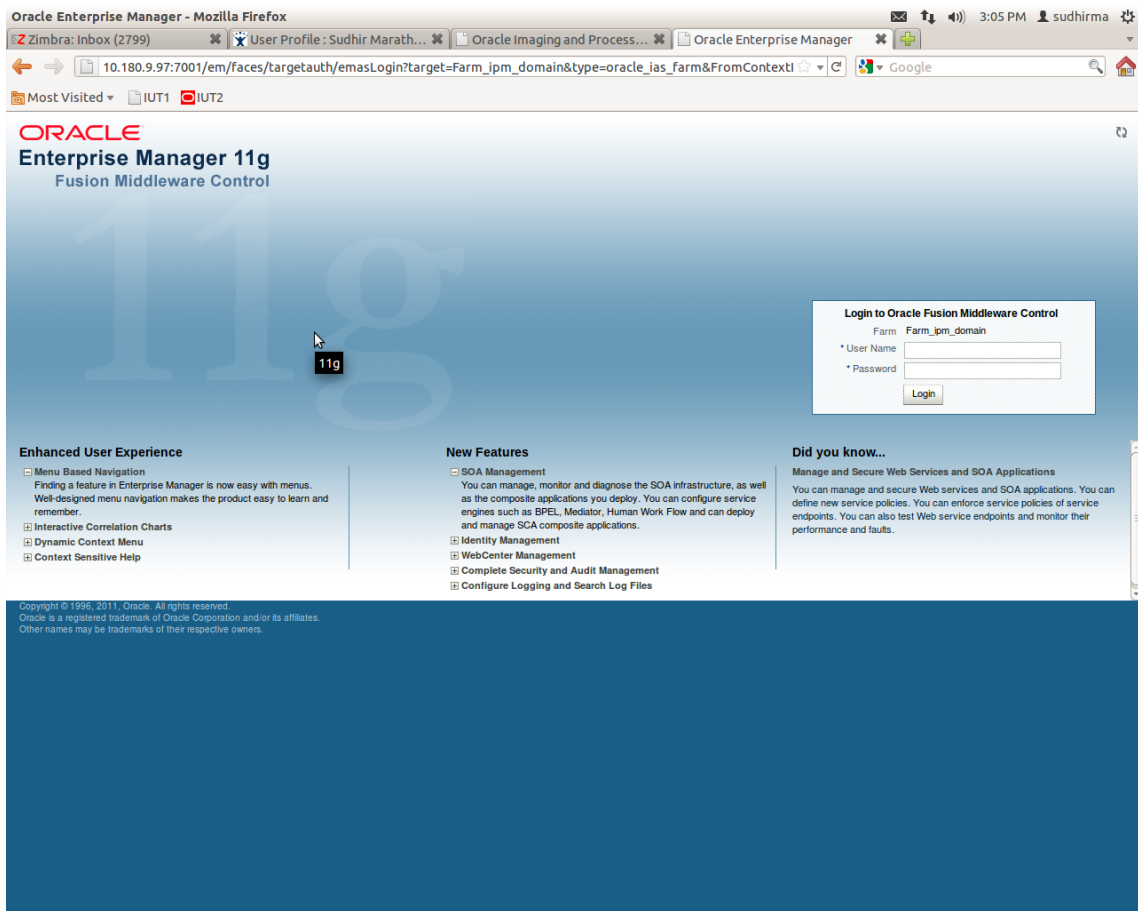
Oracle Enterprise Manager - Mozilla Firefox

3:05 PM sudhirma

Zimbra: Inbox (2799)
User Profile : Sudhir Marath...
Oracle Imaging and Process...
Oracle Enterprise Manager

10.180.9.97:7001/em/faces/targetauth/emasLogin?target=Farm_ipm_domain&type=oracle_ias_farm&FromContextI

Google

Most Visited IUT1 IUT2

ORACLE
Enterprise Manager 11g
Fusion Middleware Control

11g

Login to Oracle Fusion Middleware Control
Farm Farm_ipm_domain
* User Name
* Password
Login

Enhanced User Experience
Menu Based Navigation
Finding a feature in Enterprise Manager is now easy with menus. Well-designed menu navigation makes the product easy to learn and remember.
Interactive Correlation Charts
Dynamic Context Menu
Context Sensitive Help

New Features
SOA Management
You can manage, monitor and diagnose the SOA infrastructure, as well as the composite applications you deploy. You can configure service engines such as BPEL, Mediator, Human Work Flow and can deploy and manage SCA composite applications.
Identity Management
WebCenter Management
Complete Security and Audit Management
Configure Logging and Search Log Files

Did you know...
Manage and Secure Web Services and SOA Applications
You can manage and secure Web services and SOA applications. You can define new service policies. You can enforce service policies of service endpoints. You can also test Web service endpoints and monitor their performance and faults.

Copyright © 1996, 2011, Oracle. All rights reserved.
Oracle is a registered trademark of Oracle Corporation and/or its affiliates.
Other names may be trademarks of their respective owners.